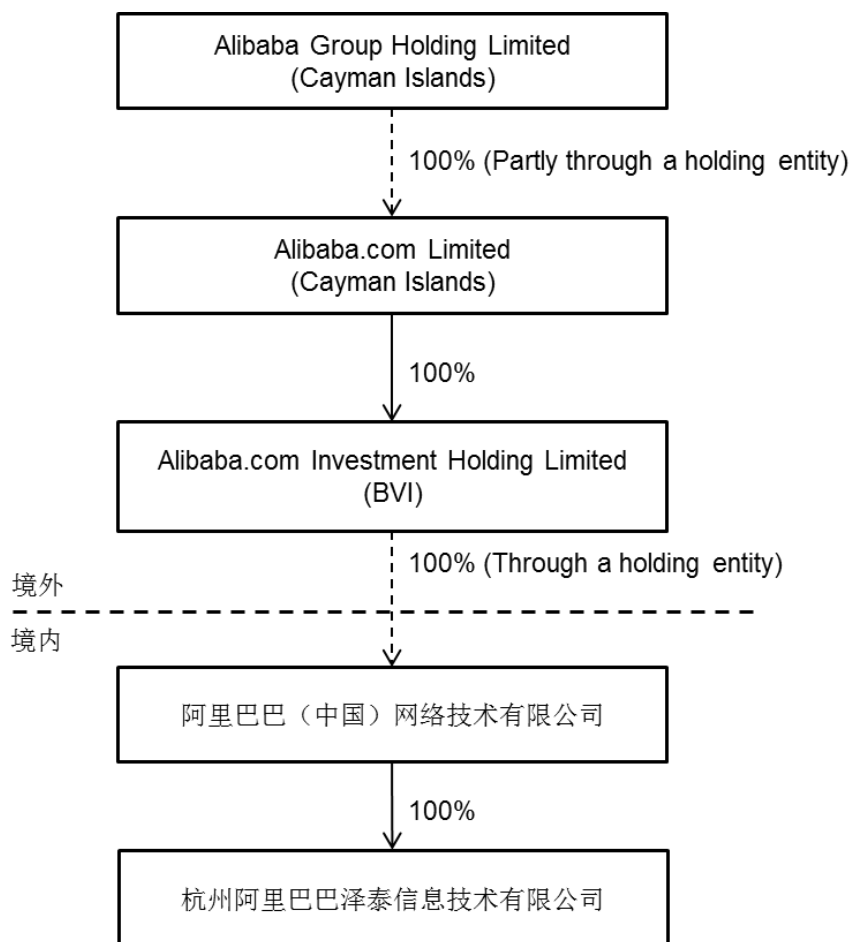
Alibaba Group Holding Limited
(Cayman Islands)

100% (Partly through a holding entity)

Alibaba.com Limited
(Cayman Islands)

100%

Alibaba.com Investment Holding Limited
(BVI)

100% (Through a holding entity)

境外

境内

阿里巴巴（中国）网络技术有限公司

100%

杭州阿里巴巴泽泰信息技术有限公司